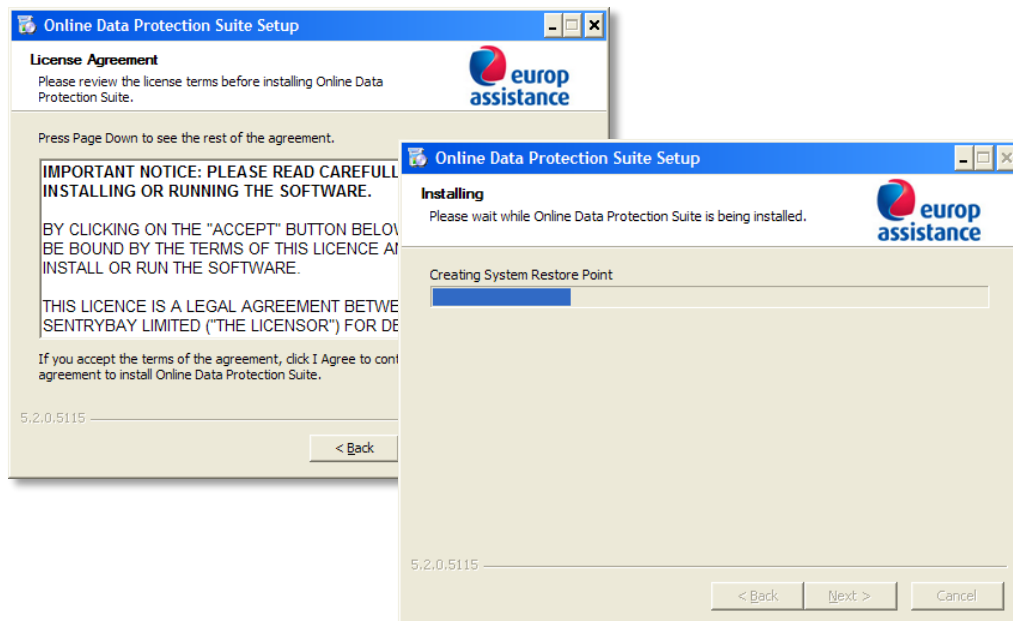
Online Data Protection Suite Setup

License Agreement
Please review the license terms before installing Online Data Protection Suite.

europ assistance

Press Page Down to see the rest of the agreement.

IMPORTANT NOTICE: PLEASE READ CAREFULL INSTALLING OR RUNNING THE SOFTWARE.

BY CLICKING ON THE "ACCEPT" BUTTON BELOW BE BOUND BY THE TERMS OF THIS LICENCE AN INSTALL OR RUN THE SOFTWARE.

THIS LICENCE IS A LEGAL AGREEMENT BETWE SENTRYBAY LIMITED ("THE LICENSOR") FOR DE

If you accept the terms of the agreement, click I Agree to cont agreement to install Online Data Protection Suite.

5.2.0.5115

< Back

Online Data Protection Suite Setup

Installing
Please wait while Online Data Protection Suite is being installed.

europ assistance

Creating System Restore Point

5.2.0.5115

< Back | Next > | Cancel